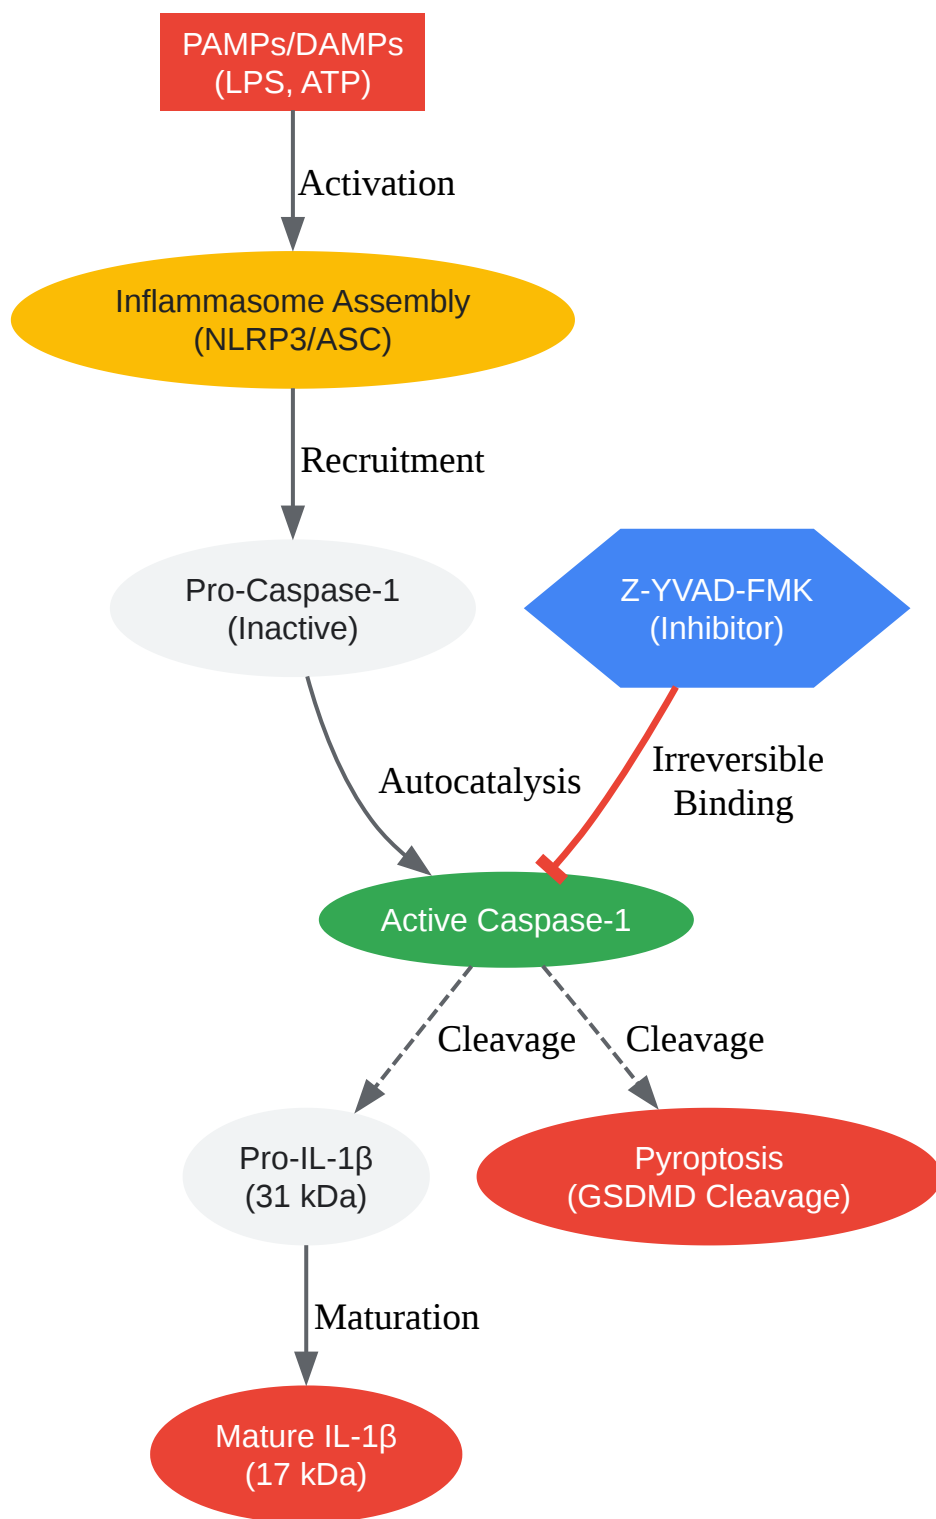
PAMPs/DAMPs
(LPS, ATP)

Activation

Inflammasome Assembly
(NLRP3/ASC)

Recruitment

Pro-Caspase-1
(Inactive)

Z-YVAD-FMK
(Inhibitor)

Autocatalysis

Irreversible
Binding

Active Caspase-1

Cleavage

Cleavage

Pro-IL-1β
(31 kDa)

Pyroptosis
(GSDMD Cleavage)

Maturation

Mature IL-1β
(17 kDa)